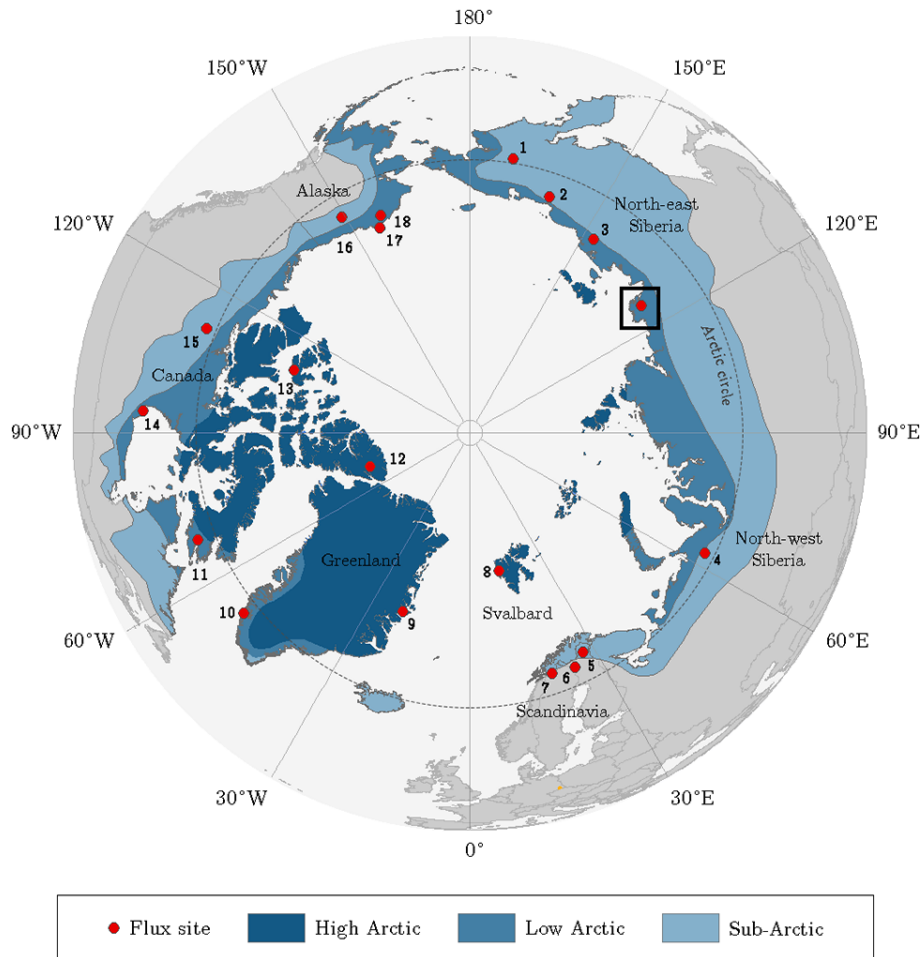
180°

150°W

150°E

120°W

120°E

90°W

90°E

60°W

60°E

30°W

30°E

0°

Alaska

1

2

3

North-east Siberia

18

16

17

Arctic circle

15

Canada

13

14

12

Greenland

8

4

North-west Siberia

11

10

9

Svalbard

5

6

7

Scandinavia

Flux site

High Arctic

Low Arctic

Sub-Arctic